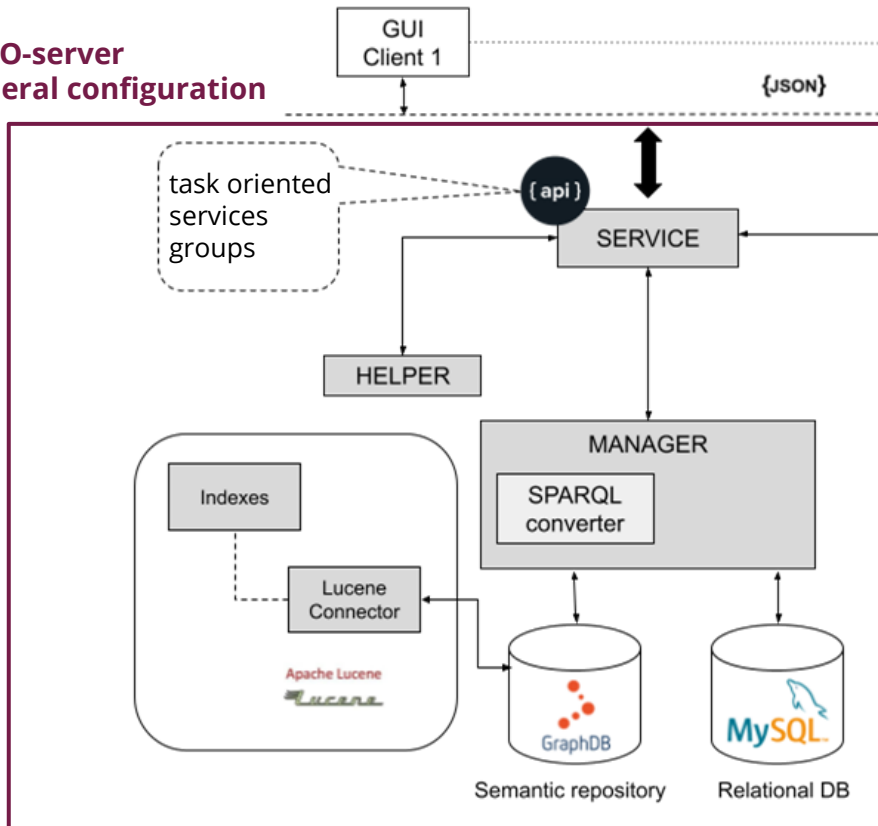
O-server
eral configuration

GUI Client 1

{JSON}

task oriented services groups

{ api }

SERVICE

HELPER

MANAGER

SPARQL converter

Indexes

Lucene Connector

Apache Lucene
Lucene

GraphDB

MySQL

Semantic repository

Relational DB